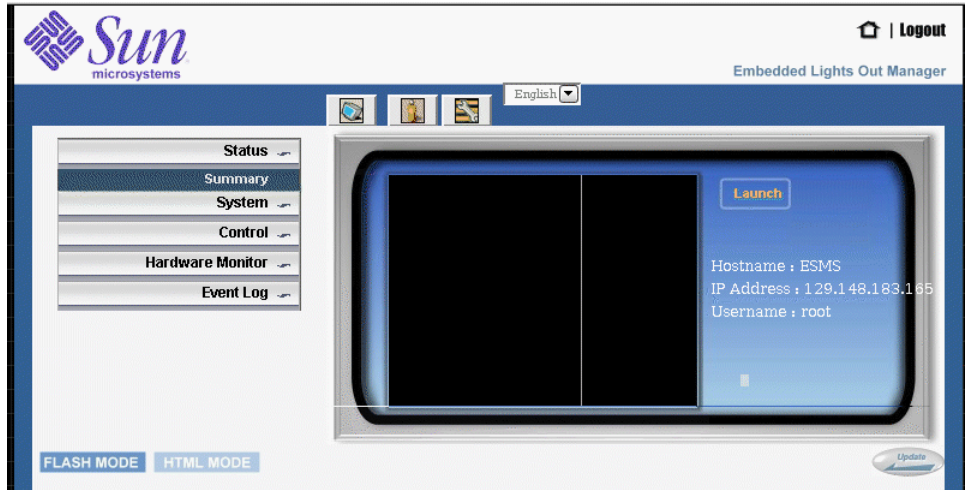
Sun microsystems

| Logout

Embedded Lights Out Manager

English

Status

Summary

System

Control

Hardware Monitor

Event Log

Launch

Hostname : ESMS
IP Address : 129.148.183.165
Username : root

FLASH MODE HTML MODE

Update